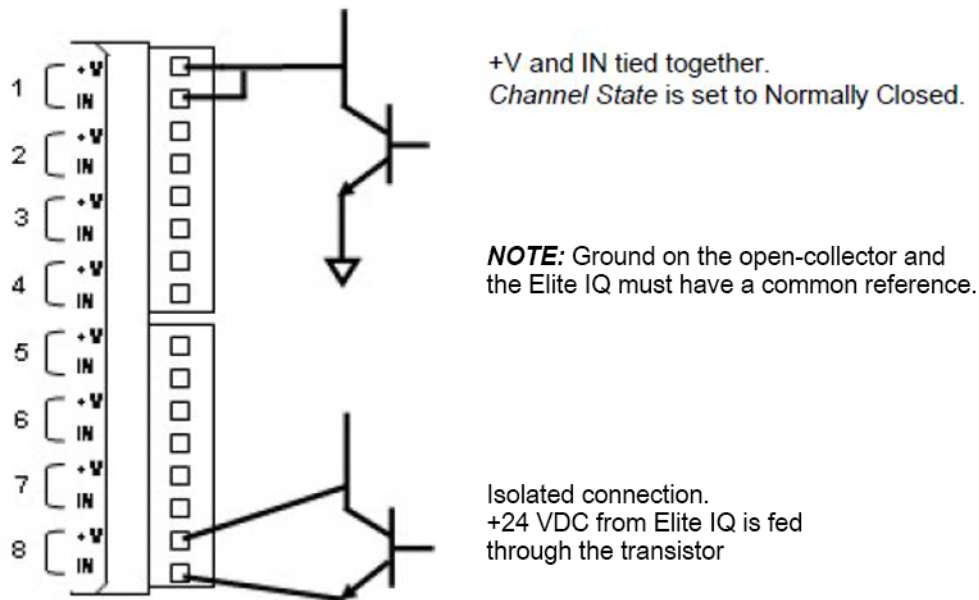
1 +V IN
2 +V IN
3 +V IN
4 +V IN
5 +V IN
6 +V IN
7 +V IN
8 +V IN

+V and IN tied together.
*Channel State* is set to Normally Closed.

***NOTE:*** Ground on the open-collector and the Elite IQ must have a common reference.

Isolated connection.
+24 VDC from Elite IQ is fed through the transistor